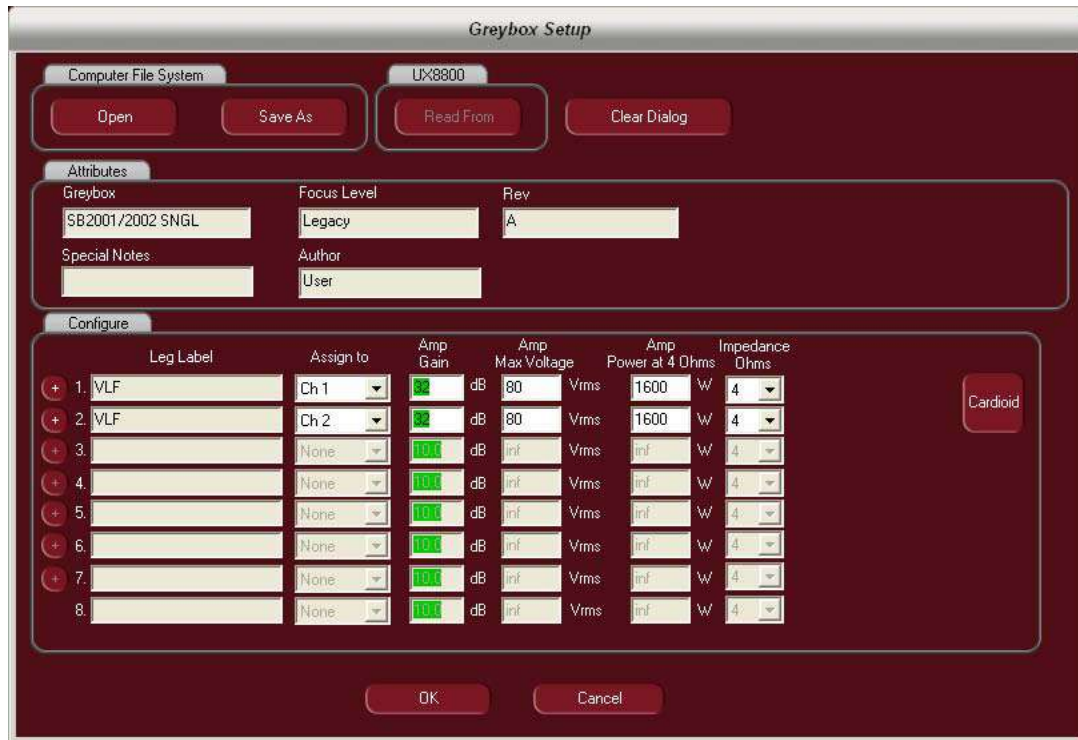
Greybox Setup

Computer File System
Open
Save As

UX8800
Read From

Clear Dialog

Attributes
Greybox
SB2001/2002 SNGL
Focus Level
Legacy
Rev
A
Special Notes
Author
User

Configure

| | Leg Label | Assign to | Amp Gain | | Amp Max Voltage | | Amp Power at 4 Ohms | | Impedance Ohms |
|---|---|---|---|---|---|---|---|---|---|
| + | 1. VLF | Ch 1 | 32 | dB | 80 | Vrms | 1600 | W | 4 |
| + | 2. VLF | Ch 2 | 32 | dB | 80 | Vrms | 1600 | W | 4 |
| + | 3. | None | 10.0 | dB | inf | Vrms | inf | W | 4 |
| + | 4. | None | 10.0 | dB | inf | Vrms | inf | W | 4 |
| + | 5. | None | 10.0 | dB | inf | Vrms | inf | W | 4 |
| + | 6. | None | 10.0 | dB | inf | Vrms | inf | W | 4 |
| + | 7. | None | 10.0 | dB | inf | Vrms | inf | W | 4 |
| | 8. | None | 10.0 | dB | inf | Vrms | inf | W | 4 |

Cardioid

OK
Cancel